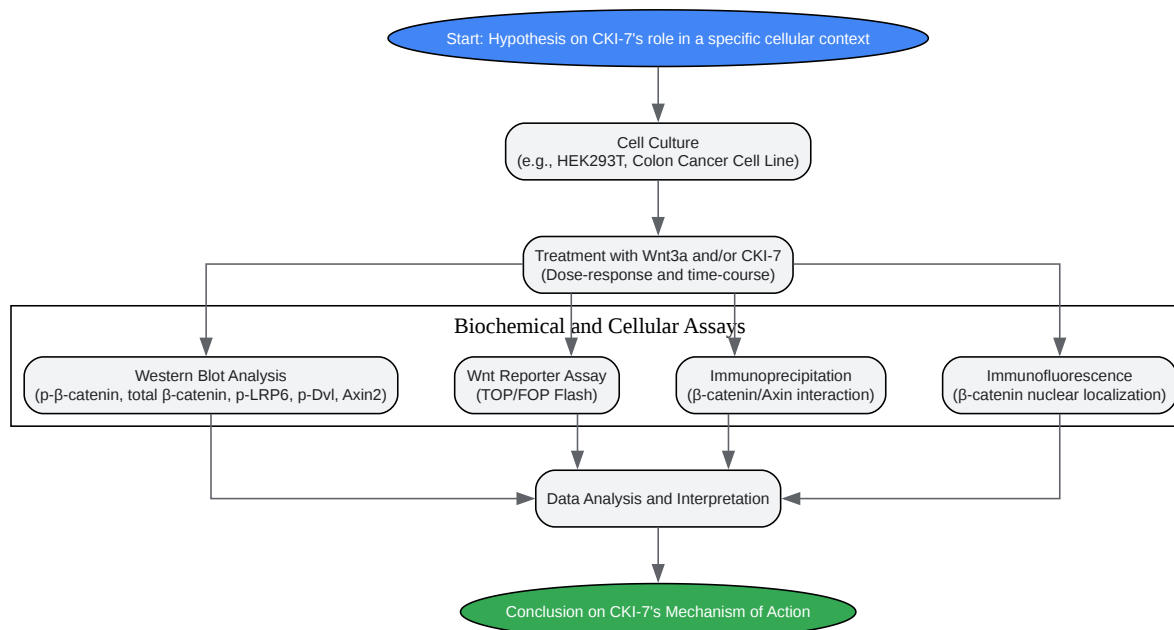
Start: Hypothesis on CKI-7's role in a specific cellular context

Cell Culture
(e.g., HEK293T, Colon Cancer Cell Line)

Treatment with Wnt3a and/or CKI-7
(Dose-response and time-course)

Biochemical and Cellular Assays

Western Blot Analysis
(p-β-catenin, total β-catenin, p-LRP6, p-Dvl, Axin2)

Wnt Reporter Assay
(TOP/FOP Flash)

Immunoprecipitation
(β-catenin/Axin interaction)

Immunofluorescence
(β-catenin nuclear localization)

Data Analysis and Interpretation

Conclusion on CKI-7's Mechanism of Action